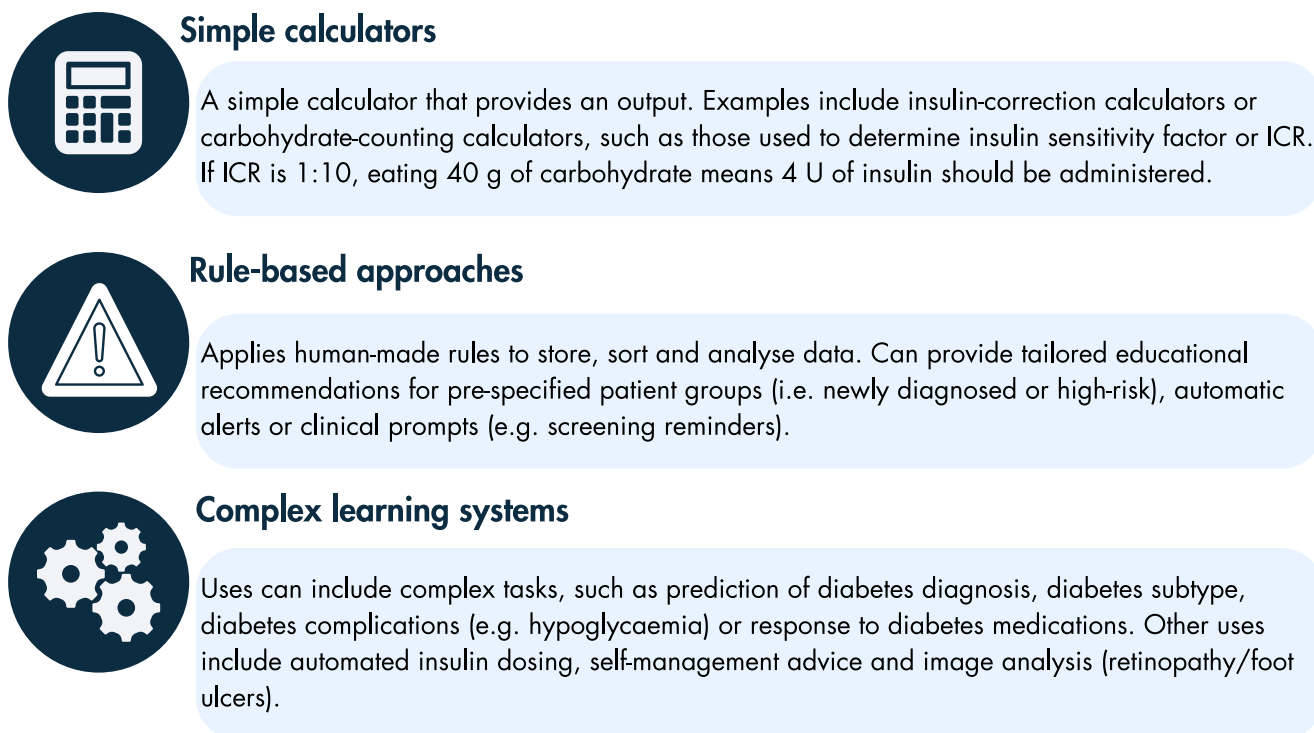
Simple calculators

A simple calculator that provides an output. Examples include insulin-correction calculators or carbohydrate-counting calculators, such as those used to determine insulin sensitivity factor or ICR. If ICR is 1:10, eating 40 g of carbohydrate means 4 U of insulin should be administered.

Rule-based approaches

Applies human-made rules to store, sort and analyse data. Can provide tailored educational recommendations for pre-specified patient groups (i.e. newly diagnosed or high-risk), automatic alerts or clinical prompts (e.g. screening reminders).

Complex learning systems

Uses can include complex tasks, such as prediction of diabetes diagnosis, diabetes subtype, diabetes complications (e.g. hypoglycaemia) or response to diabetes medications. Other uses include automated insulin dosing, self-management advice and image analysis (retinopathy/foot ulcers).